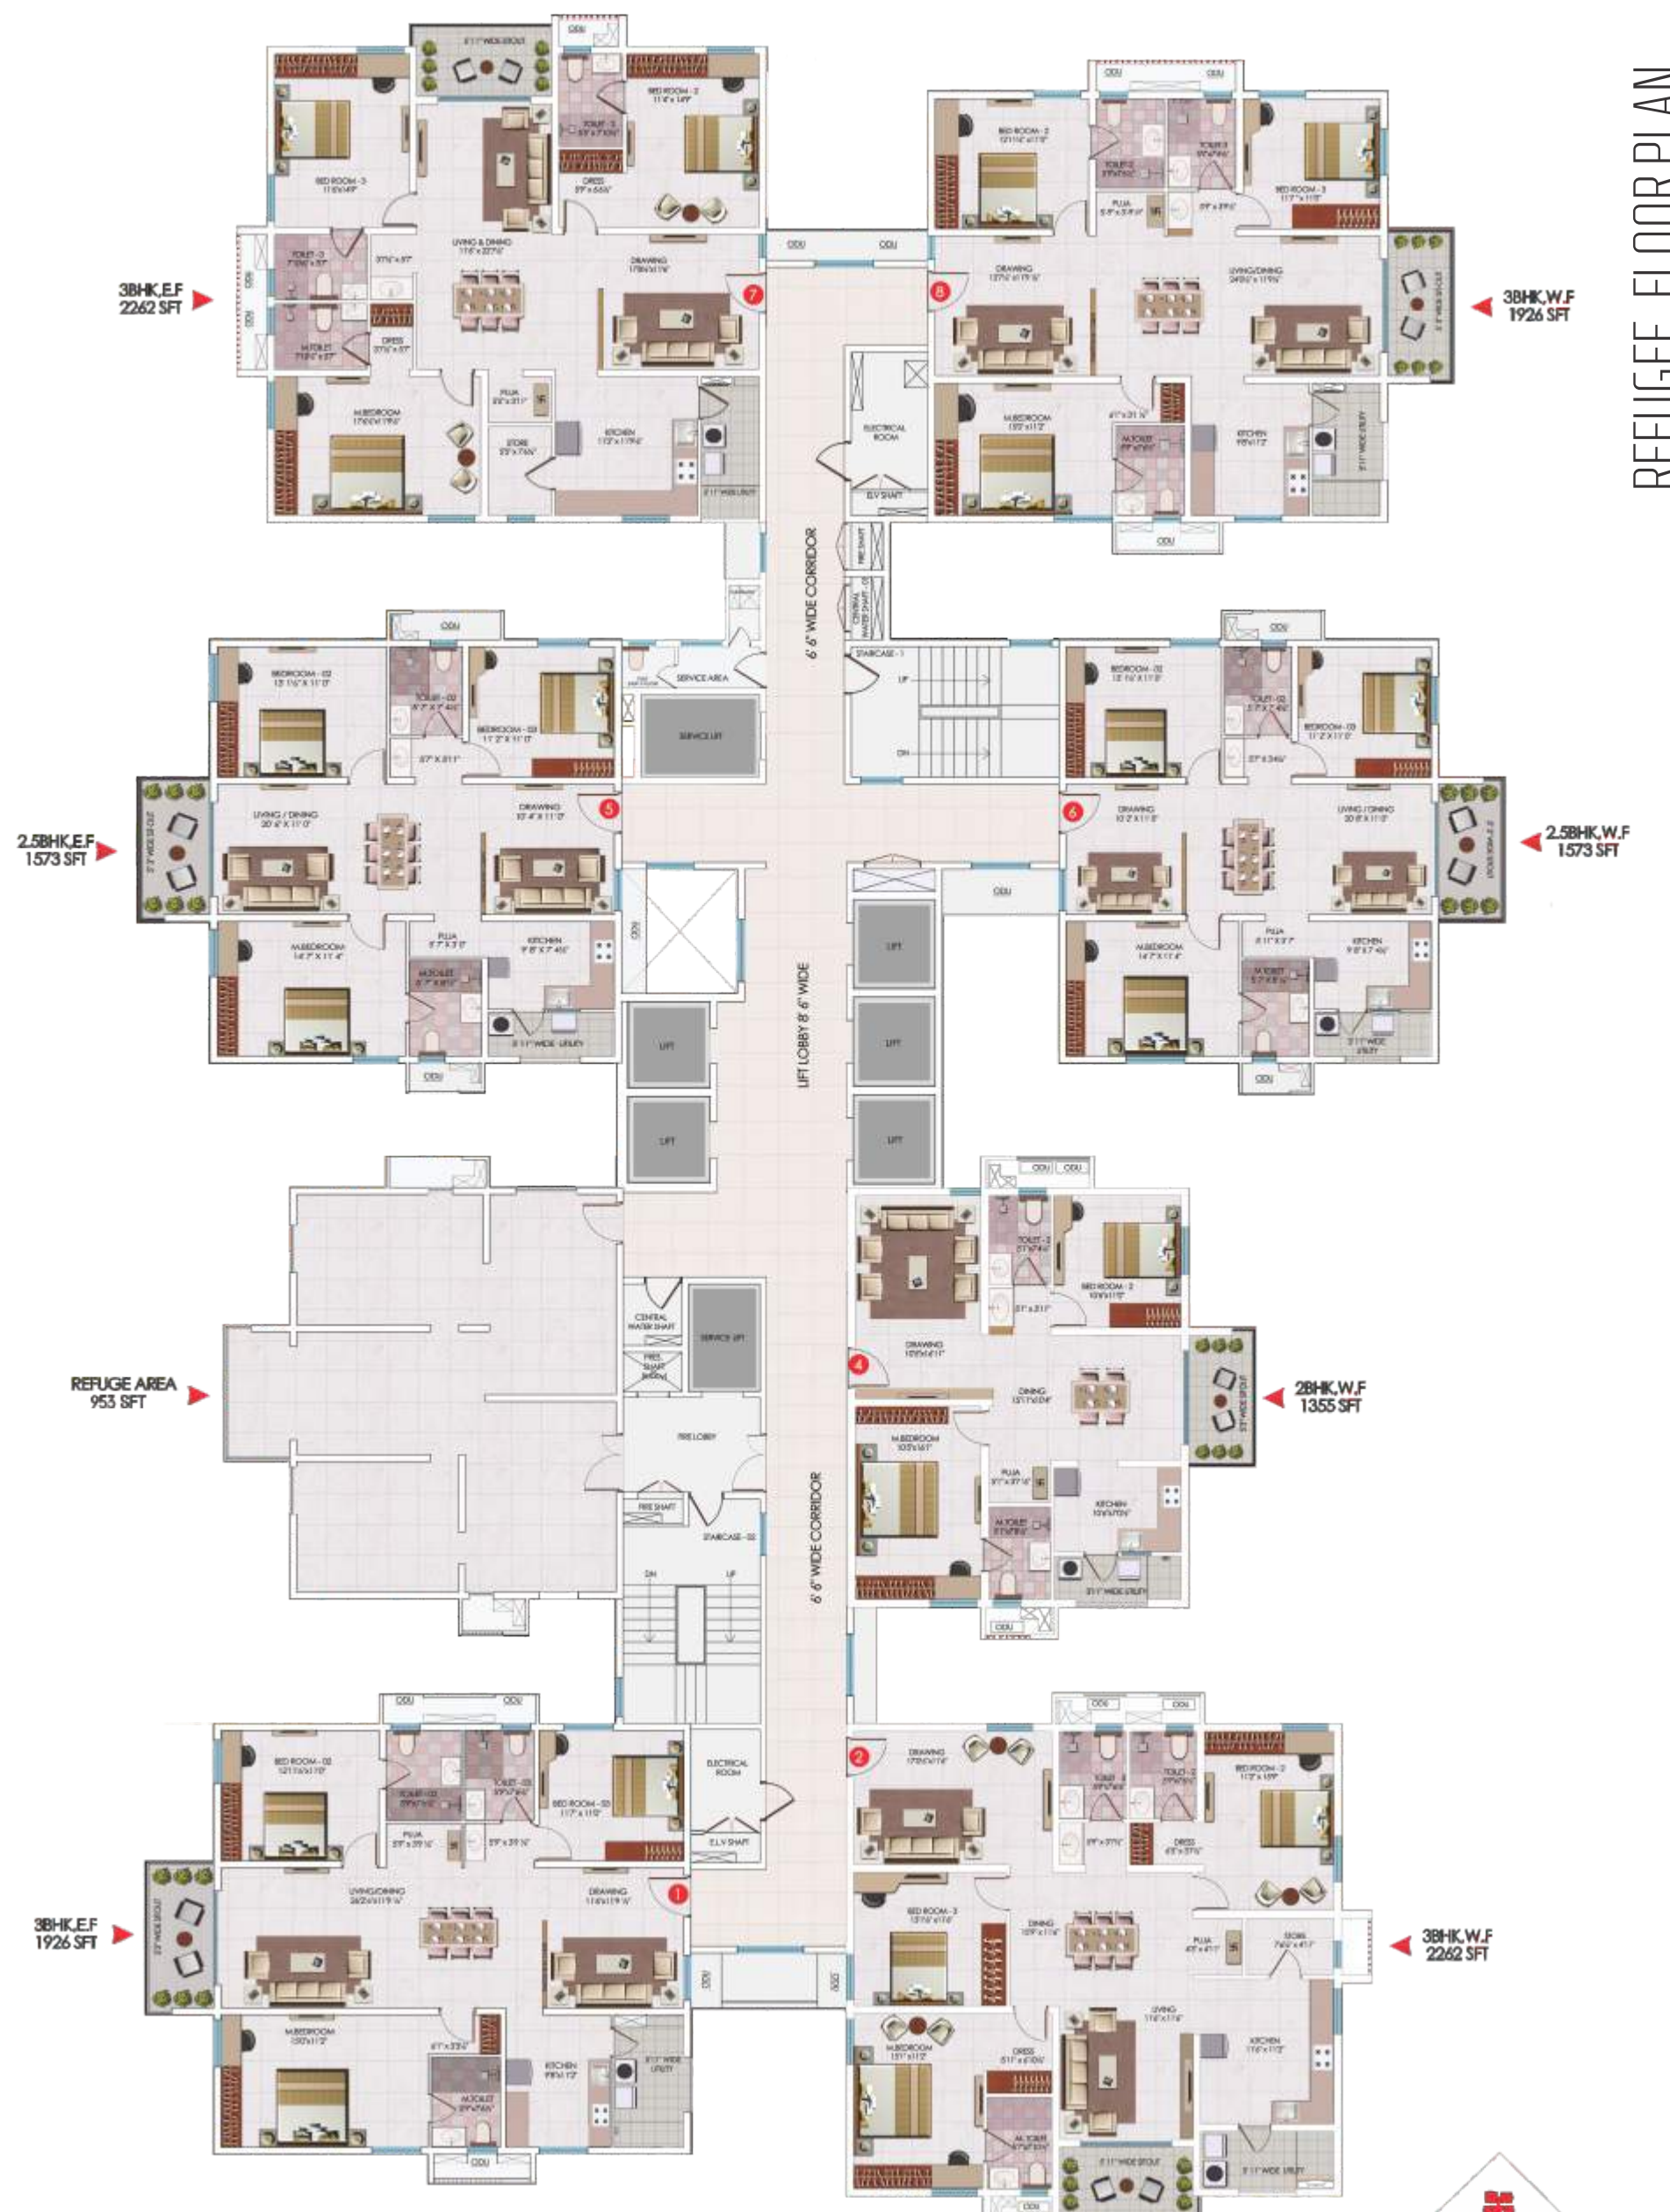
REFUGEE FLOOR PLAN

3BHK,E.F
2262 SFT

BED ROOM - 3
11'6"x14'9"

BED ROOM - 2
11'4"x14'9"

TOILET - 3

DRESS

LIVING & DINING
11'6"x22'10"

DRAWING
17'0"x11'6"

TOILET - 3

M.TOILET

DRESS

M.BEDROOM
17'0"x11'9"

PUJA

STORE

KITCHEN

ODU

7

8

3BHK,W.F
1926 SFT

BED ROOM - 2

BED ROOM - 3

TOILET - 2

TOILET - 3

PUJA

DRAWING

LIVING/DINING

ELECTRICAL ROOM

E.L.V SHAFT

M.BEDROOM

M.TOILET

KITCHEN

ODU

6' 6" WIDE CORRIDOR

FIRE SHAFT

CENTRAL WATER SHAFT

STAIRCASE - 1

UP

DN

SERVICE AREA

SERVICE LIFT

2.5BHK,E.F
1573 SFT

BEDROOM - 02

TOILET - 02

BEDROOM - 03

LIVING / DINING

DRAWING

5

M.BEDROOM

PUJA

KITCHEN

M.TOILET

ODU

6

2.5BHK,W.F
1573 SFT

BEDROOM - 02

TOILET - 02

BEDROOM - 03

DRAWING

LIVING / DINING

M.BEDROOM

PUJA

KITCHEN

M.TOILET

ODU

LIFT

LIFT

LIFT

LIFT

LIFT

LIFT

LIFT LOBBY 8' 6" WIDE

REFUGE AREA
953 SFT

CENTRAL WATER SHAFT

SERVICE LIFT

FIRE SHAFT

FIRE LOBBY

FIRE SHAFT

STAIRCASE - 02

DN

UP

6' 6" WIDE CORRIDOR

2BHK,W.F
1355 SFT

TOILET - 2

BED ROOM - 2

DRAWING

4

DINING

M.BEDROOM

PUJA

KITCHEN

M.TOILET

ODU

3BHK,E.F
1926 SFT

BED ROOM - 02

TOILET - 02

TOILET - 03

BED ROOM - 03

PUJA

ELECTRICAL ROOM

E.L.V SHAFT

LIVING/DINING

DRAWING

1

M.BEDROOM

KITCHEN

M.TOILET

ODU

2

3BHK,W.F
2262 SFT

DRAWING

TOILET - 3

TOILET - 2

BED ROOM - 2

DRESS

BED ROOM - 3

DINING

PUJA

STORE

LIVING

KITCHEN

M.BEDROOM

DRESS

M.TOILET

ODU